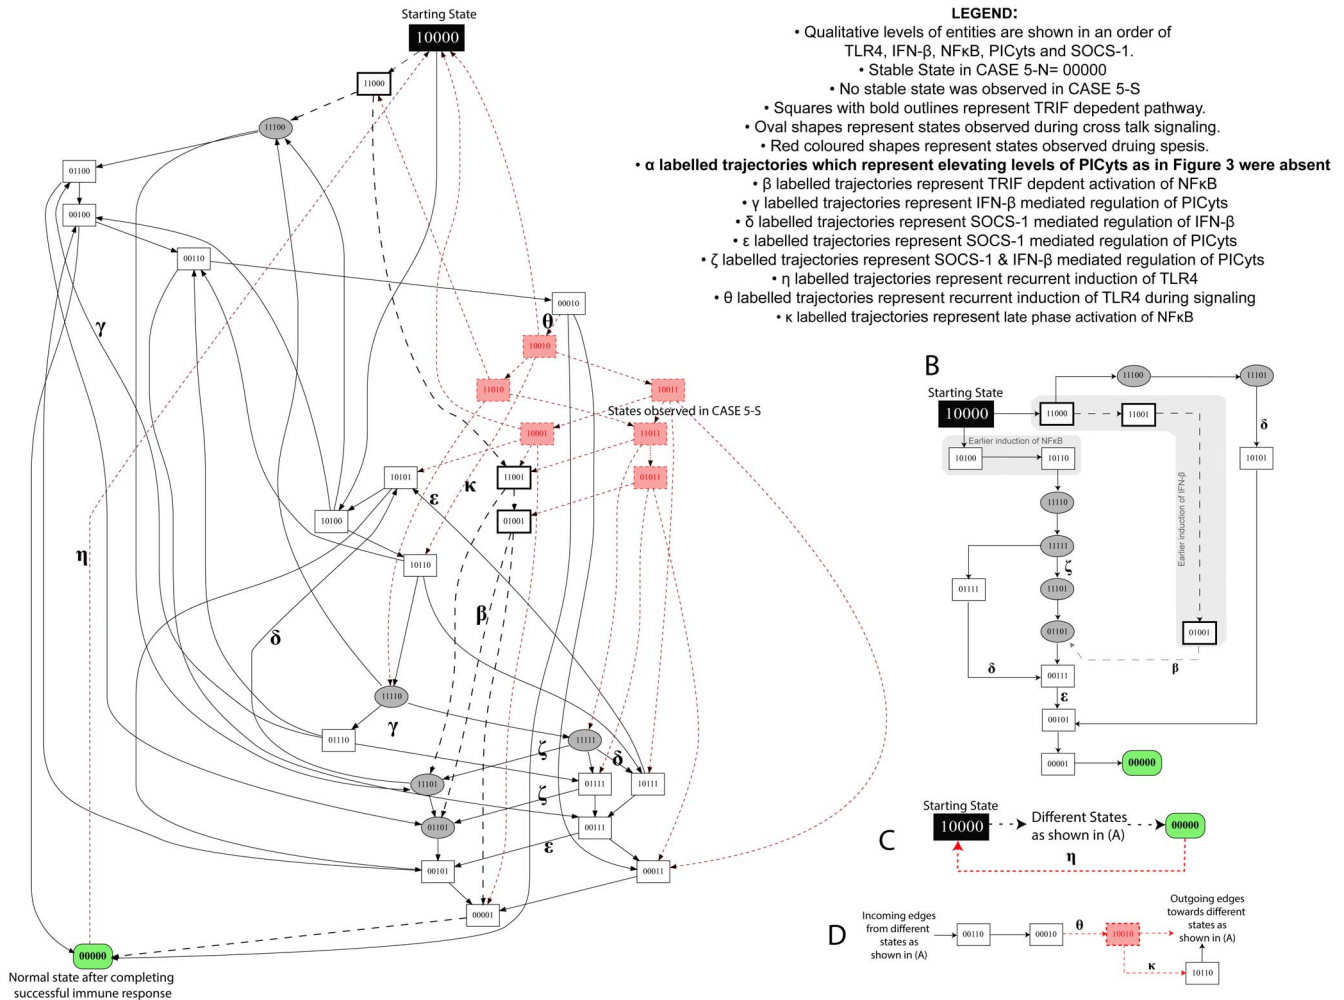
Starting State
10000
11000
11100
01100
00100
00110
00010
θ
10010
11010
10011
States observed in CASE 5-S
10001
11011
01011
10101
11001
01001
10100
10110
ε
κ
γ
η
β
δ
11110
01110
γ
11111
ζ
δ
11101
01111
10111
ζ
01101
00111
ε
00101
00011
00001
00000
Normal state after completing successful immune response

LEGEND:
• Qualitative levels of entities are shown in an order of TLR4, IFN-β, NFκB, PICyts and SOCS-1.
• Stable State in CASE 5-N= 00000
• No stable state was observed in CASE 5-S
• Squares with bold outlines represent TRIF depedent pathway.
• Oval shapes represent states observed during cross talk signaling.
• Red coloured shapes represent states observed druing spesis.
• α labelled trajectories which represent elevating levels of PICyts as in Figure 3 were absent
• β labelled trajectories represent TRIF depdent activation of NFκB
• γ labelled trajectories represent IFN-β mediated regulation of PICyts
• δ labelled trajectories represent SOCS-1 mediated regulation of IFN-β
• ε labelled trajectories represent SOCS-1 mediated regulation of PICyts
• ζ labelled trajectories represent SOCS-1 & IFN-β mediated regulation of PICyts
• η labelled trajectories represent recurrent induction of TLR4
• θ labelled trajectories represent recurrent induction of TLR4 during signaling
• κ labelled trajectories represent late phase activation of NFκB

B
Starting State
10000
11000
11100
11101
11001
δ
Earlier induction of NFκB
10100
10110
10101
11110
Earlier induction of IFN-β
11111
ζ
01111
11101
01101
01001
β
δ
00111
ε
00101
00001
00000

C
Starting State
10000
Different States as shown in (A)
00000
η

D
Incoming edges from different states as shown in (A)
00110
00010
θ
10010
Outgoing edges towards different states as shown in (A)
κ
10110